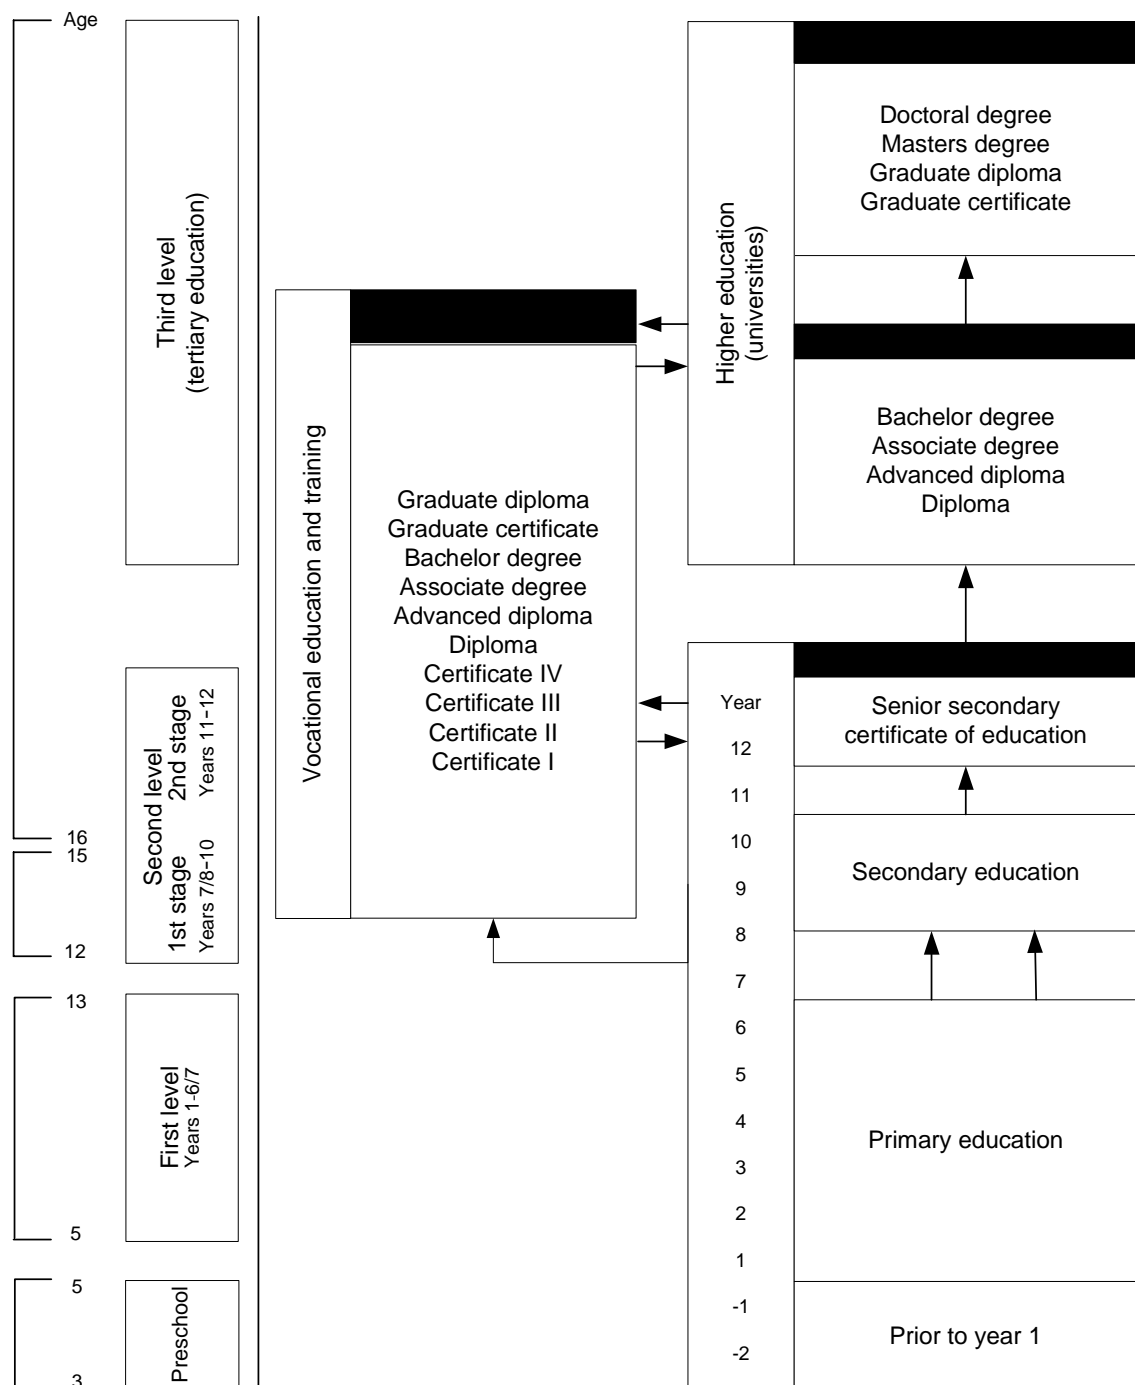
Age

Third level
(tertiary education)

Second level
2nd stage
Years 11-12

1st stage
Years 7/8-10

16
15

12

13

First level
Years 1-6/7

5

5

Preschool

3

Vocational education and training

Graduate diploma
Graduate certificate
Bachelor degree
Associate degree
Advanced diploma
Diploma
Certificate IV
Certificate III
Certificate II
Certificate I

Higher education
(universities)

Doctoral degree
Masters degree
Graduate diploma
Graduate certificate

Bachelor degree
Associate degree
Advanced diploma
Diploma

Year
12
11
10
9
8
7
6
5
4
3
2
1
-1
-2

Senior secondary
certificate of education

Secondary education

Primary education

Prior to year 1